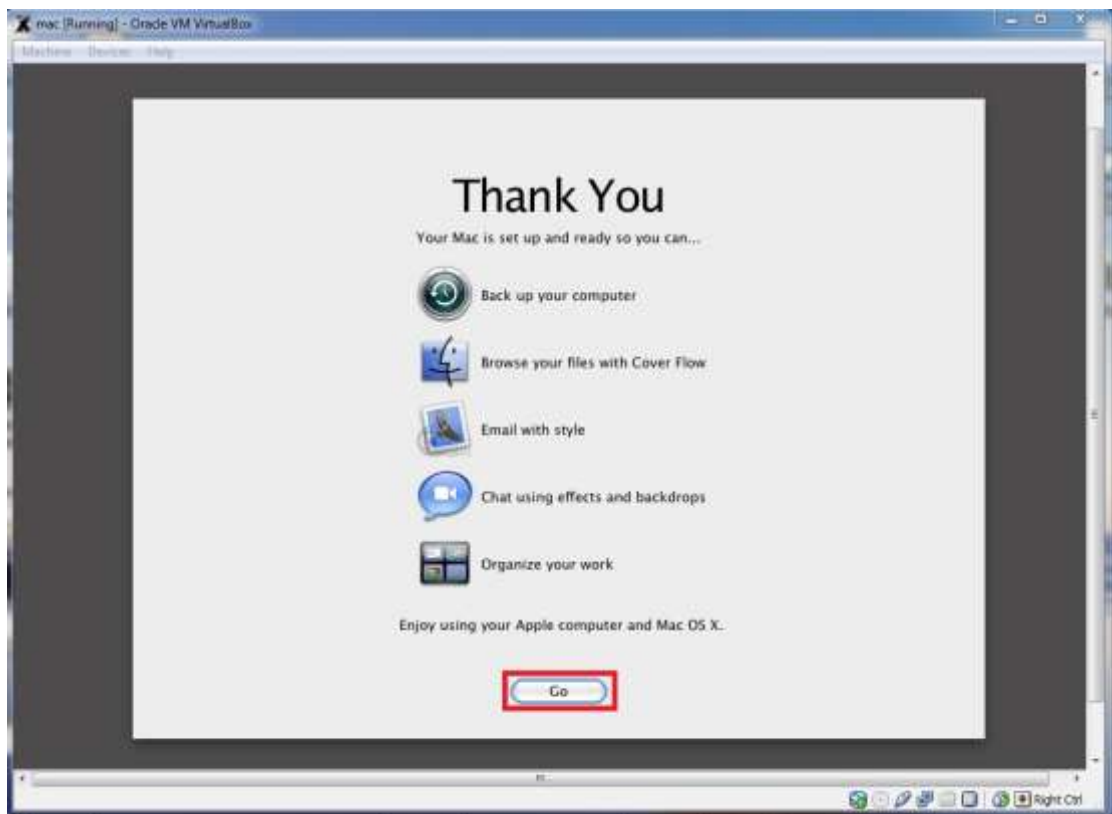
mac [Running] - Oracle VM VirtualBox

Machine Devices Help

Thank You

Your Mac is set up and ready so you can...

Back up your computer

Browse your files with Cover Flow

Email with style

Chat using effects and backdrops

Organize your work

Enjoy using your Apple computer and Mac OS X.

Go

Right Ctrl